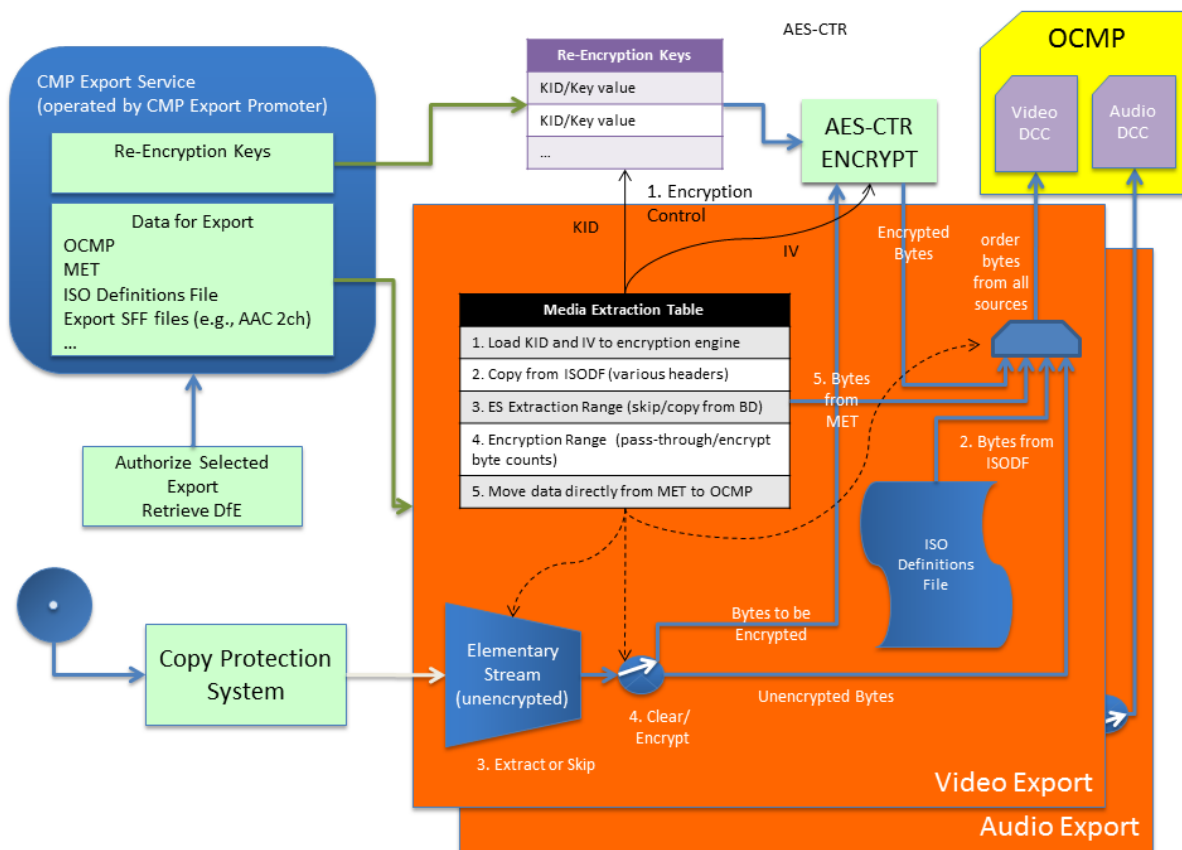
CMP Export Service
(operated by CMP Export Promoter)

Re-Encryption Keys

Data for Export
OCMP
MET
ISO Definitions File
Export SFF files (e.g., AAC 2ch)
...

Authorize Selected Export
Retrieve DfE

Re-Encryption Keys

| Re-Encryption Keys |
|---|
| KID/Key value |
| KID/Key value |
| ... |

AES-CTR

AES-CTR ENCRYPT

OCMP

Video DCC

Audio DCC

1. Encryption Control

KID

IV

Encrypted Bytes

order bytes from all sources

| Media Extraction Table |
|---|
| 1. Load KID and IV to encryption engine |
| 2. Copy from ISODF (various headers) |
| 3. ES Extraction Range (skip/copy from BD) |
| 4. Encryption Range (pass-through/encrypt byte counts) |
| 5. Move data directly from MET to OCMP |

5. Bytes from MET

2. Bytes from ISODF

ISO Definitions File

Copy Protection System

Elementary Stream (unencrypted)

Bytes to be Encrypted

4. Clear/ Encrypt

Unencrypted Bytes

3. Extract or Skip

Video Export

Audio Export